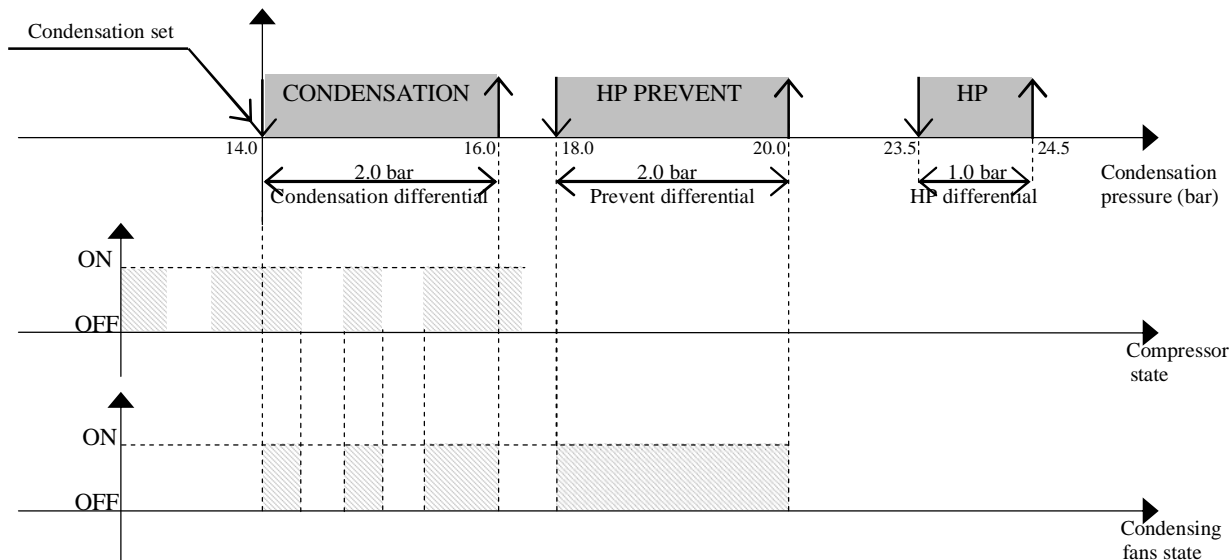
Condensation set

CONDENSATION

HP PREVENT

HP

14.0

16.0

18.0

20.0

23.5

24.5

2.0 bar
Condensation differential

2.0 bar
Prevent differential

1.0 bar
HP differential

Condensation pressure (bar)

ON

OFF

Compressor state

ON

OFF

Condensing fans state